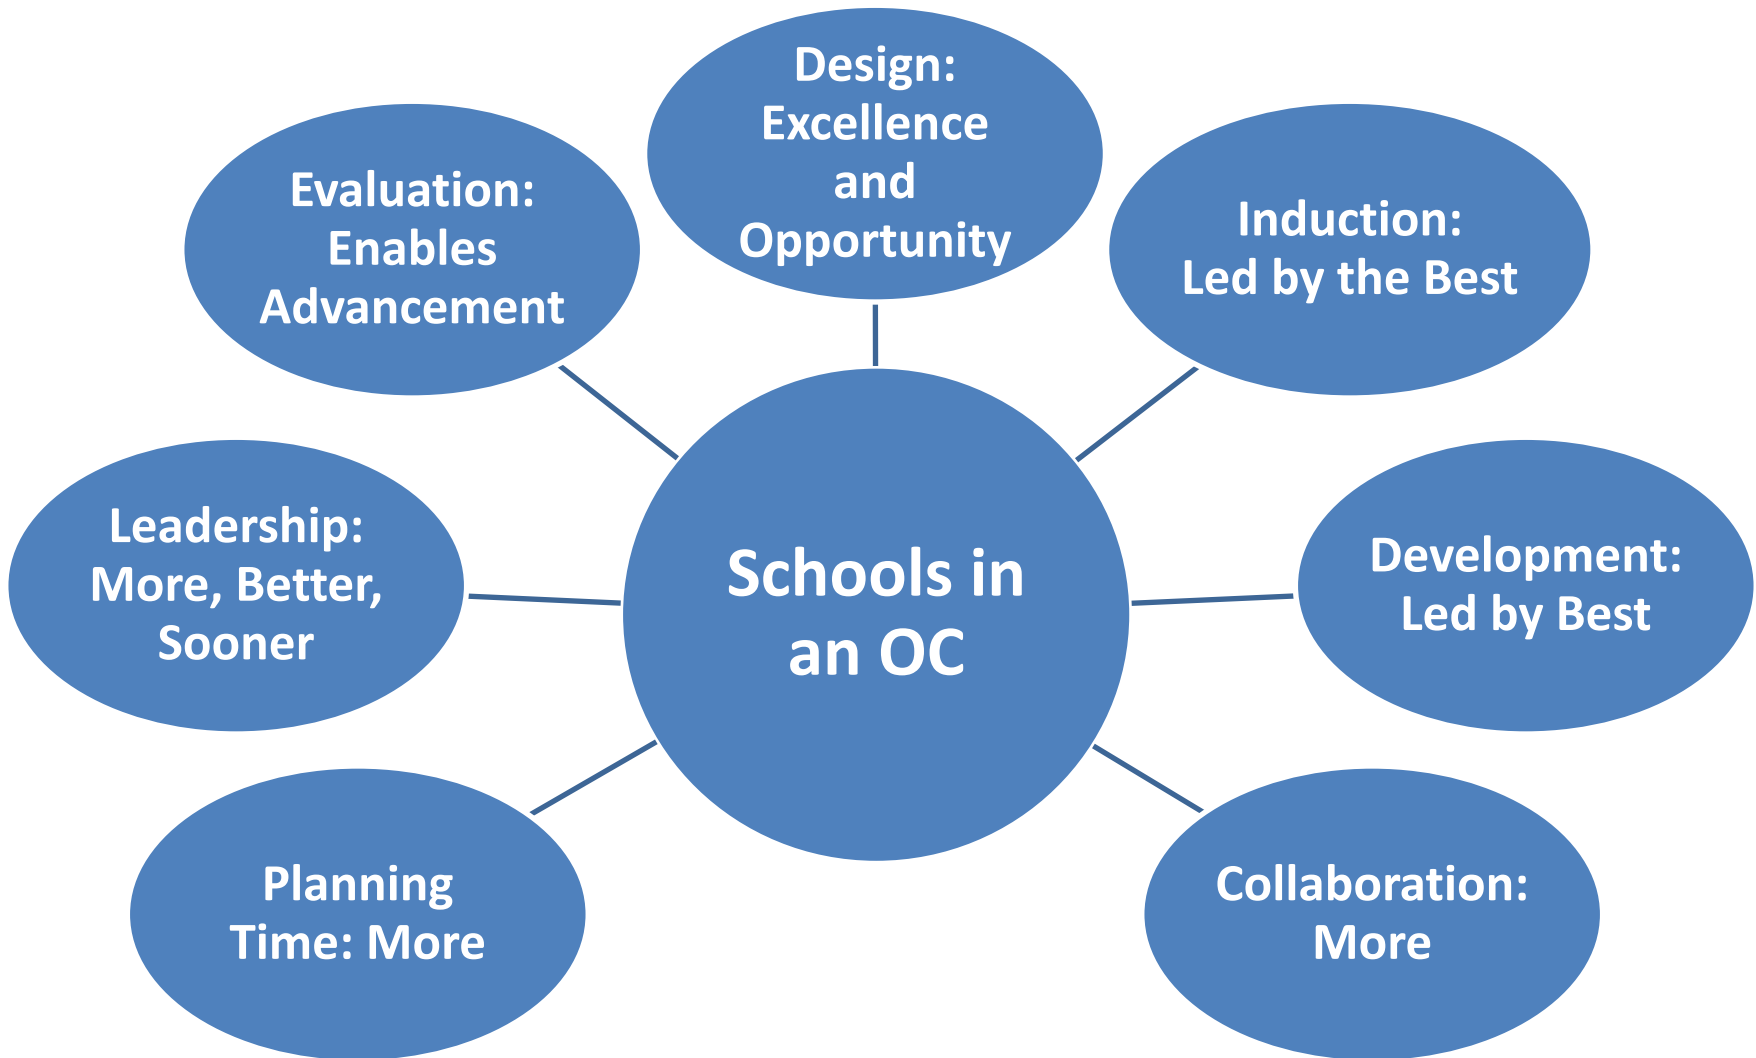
Schools in an OC

Design: Excellence and Opportunity

Induction: Led by the Best

Development: Led by Best

Collaboration: More

Planning Time: More

Leadership: More, Better, Sooner

Evaluation: Enables Advancement